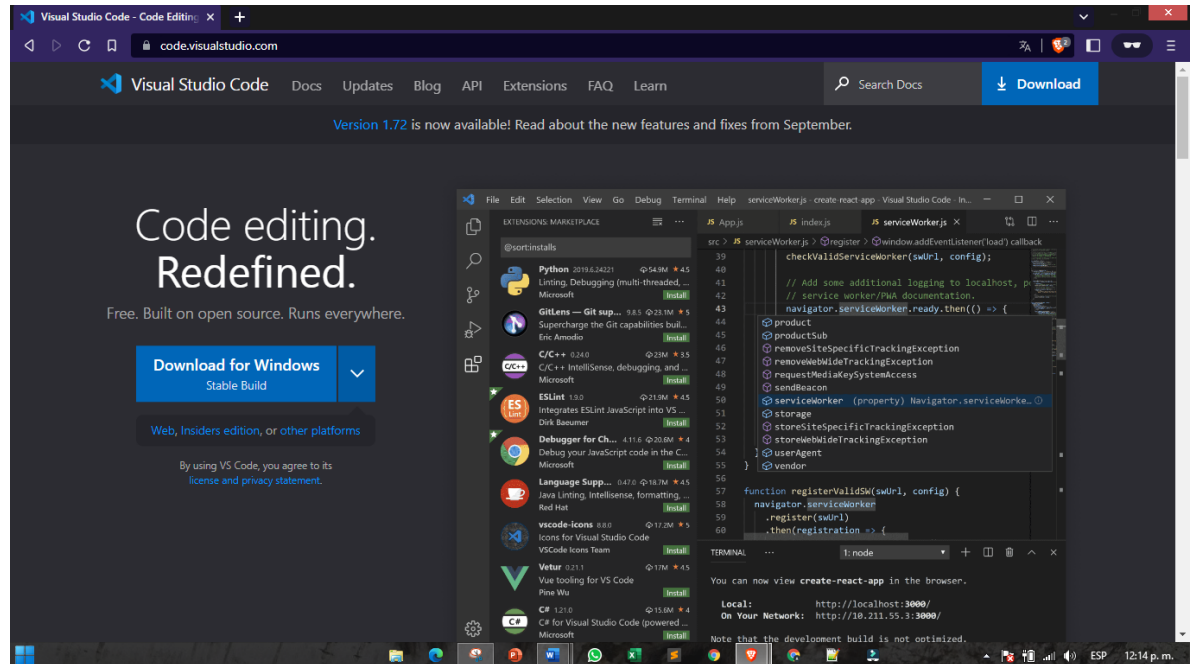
Visual Studio Code - Code Editing ×

code.visualstudio.com

Visual Studio Code Docs Updates Blog API Extensions FAQ Learn

Search Docs

Download

Version 1.72 is now available! Read about the new features and fixes from September.

Code editing.
Redefined.

Free. Built on open source. Runs everywhere.

Download for Windows
Stable Build

Web, Insiders edition, or other platforms

By using VS Code, you agree to its license and privacy statement.

File Edit Selection View Go Debug Terminal Help serviceWorker.js - create-react-app - Visual Studio Code - In...

EXTENSIONS: MARKETPLACE

@sort:installs

Python 2019.6.24221 54.9M 4.5
Linting, Debugging (multi-threaded, ...
Microsoft Install

GitLens — Git sup... 9.8.5 23.1M 5
Supercharge the Git capabilities buil...
Eric Amodio Install

C/C++ 0.24.0 23M 3.5
C/C++ IntelliSense, debugging, and ...
Microsoft Install

ESLint 1.9.0 21.9M 4.5
Integrates ESLint JavaScript into VS ...
Dirk Baeumer Install

Debugger for Ch... 4.11.6 20.6M 4
Debug your JavaScript code in the C...
Microsoft Install

Language Supp... 0.47.0 18.7M 4.5
Java Linting, Intellisense, formatting, ...
Red Hat Install

vscode-icons 8.8.0 17.2M 5
Icons for Visual Studio Code
VSCode Icons Team Install

Vetur 0.21.1 17M 4.5
Vue tooling for VS Code
Pine Wu Install

C# 1.21.0 15.6M 4
C# for Visual Studio Code (powered ...
Microsoft Install

App.js index.js serviceWorker.js ×

src > JS serviceWorker.js > register > window.addEventListener('load') callback

39 checkValidServiceWorker(swUrl, config);
40
41 // Add some additional logging to localhost, p
42 // service worker/PWA documentation.
43 navigator.serviceWorker.ready.then(() => {
product
productSub
removeSiteSpecificTrackingException
removeWebWideTrackingException
requestMediaKeySystemAccess
sendBeacon
serviceWorker (property) Navigator.serviceWorke...
storage
storeSiteSpecificTrackingException
storeWebWideTrackingException
userAgent
vendor
56
57 function registerValidSW(swUrl, config) {
58 navigator.serviceWorker
59 .register(swUrl)
60 .then(registration => {

TERMINAL ... 1: node

You can now view create-react-app in the browser.

Local: http://localhost:3000/
On Your Network: http://10.211.55.3:3000/

Note that the development build is not optimized.

ESP 12:14 p. m.